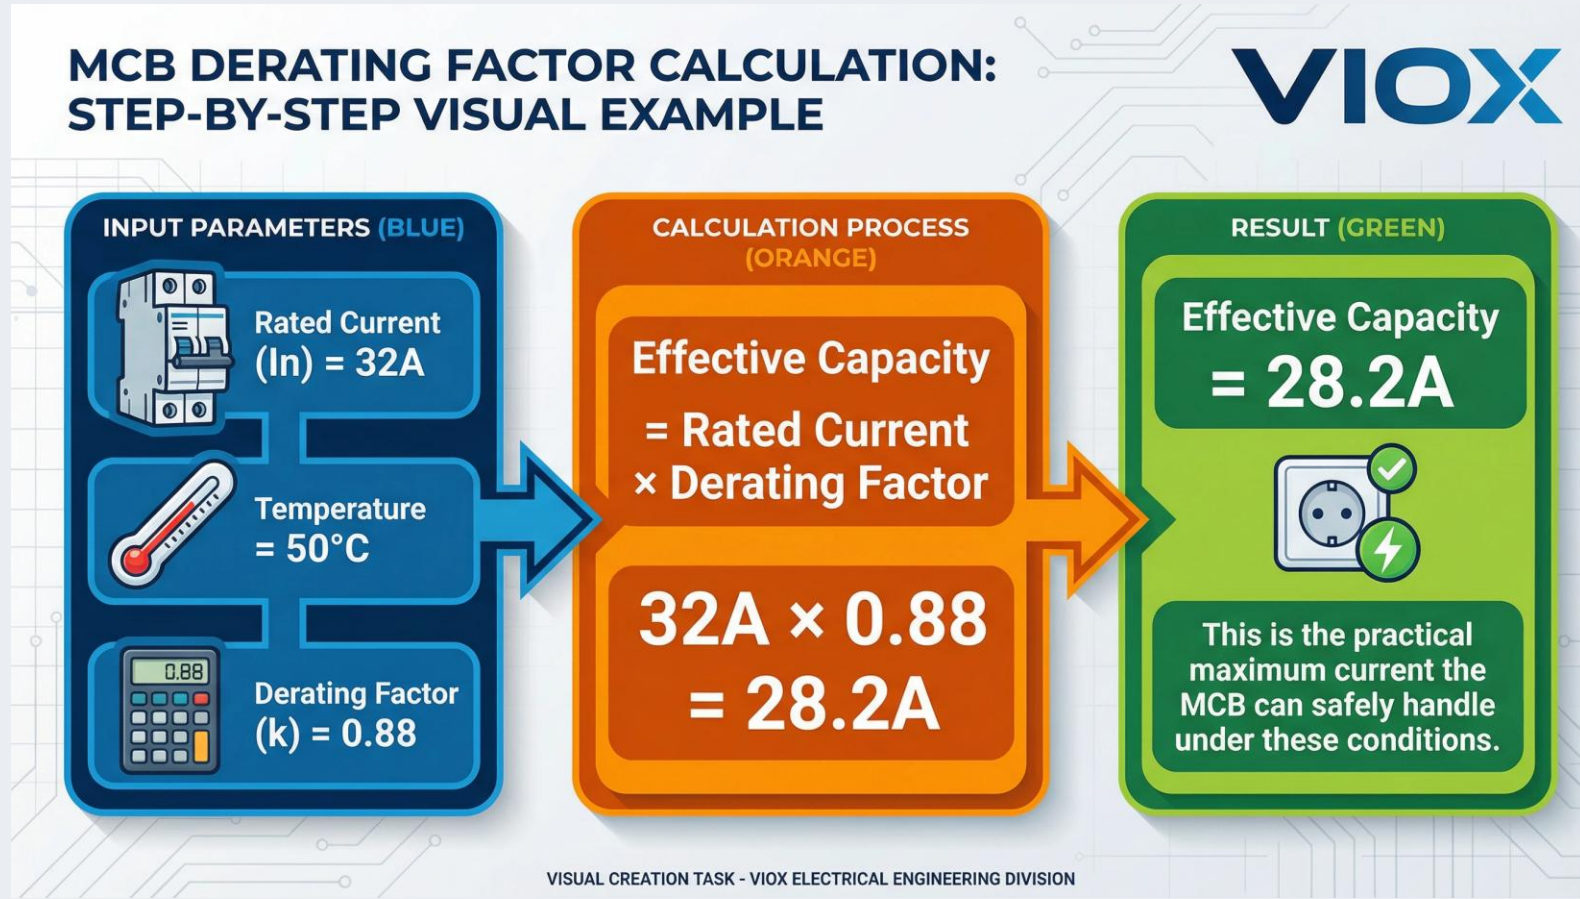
MCB DERATING FACTOR CALCULATION: STEP-BY-STEP VISUAL EXAMPLE

VIOX

INPUT PARAMETERS (BLUE)

Rated Current (In) = 32A

Temperature = 50°C

0.88

Derating Factor (k) = 0.88

CALCULATION PROCESS (ORANGE)

Effective Capacity

= Rated Current × Derating Factor

32A × 0.88 = 28.2A

RESULT (GREEN)

Effective Capacity = 28.2A

This is the practical maximum current the MCB can safely handle under these conditions.

VISUAL CREATION TASK - VIOX ELECTRICAL ENGINEERING DIVISION